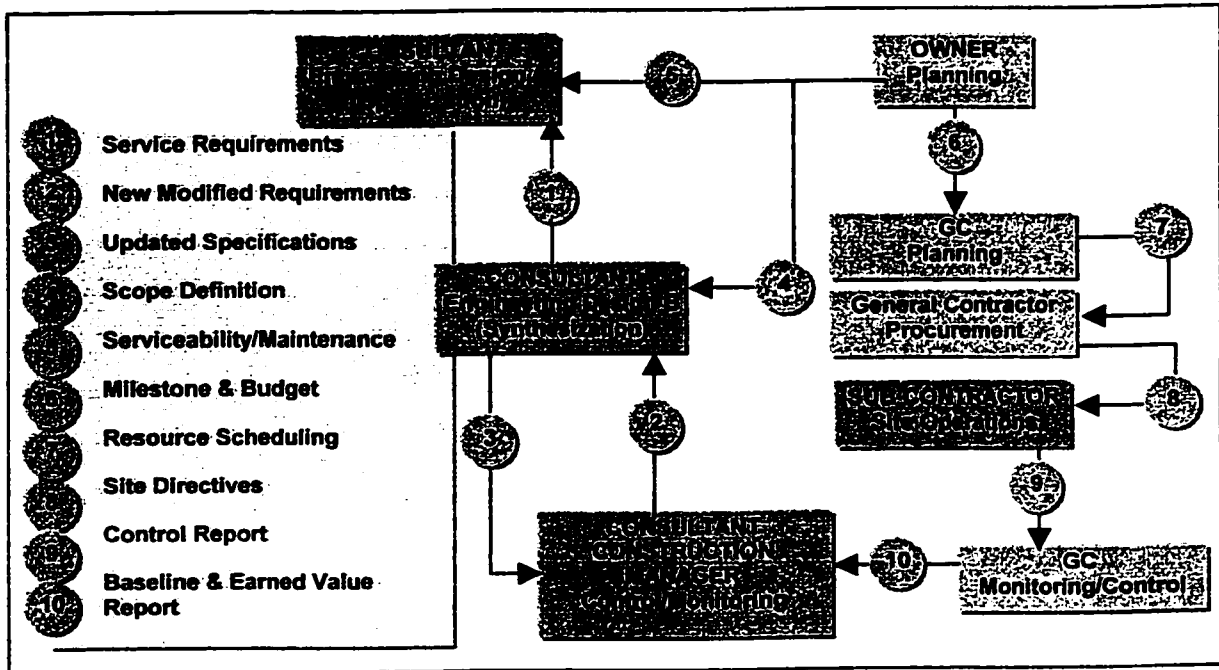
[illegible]

OWNER Planning

5

1 Service Requirements

2 New Modified Requirements

3 Updated Specifications

4 Scope Definition

5 Serviceability/Maintenance

6 Milestone & Budget

7 Resource Scheduling

8 Site Directives

9 Control Report

10 Baseline & Earned Value Report

6

1

GC Planning

7

CONSULTANT Engineering Design (Synthesization)

4

General Contractor Procurement

SUB-CONTRACTOR Site Operations

8

3

2

9

CONSULTANT CONSTRUCTION MANAGER Control Monitoring

10

GC Monitoring/Control